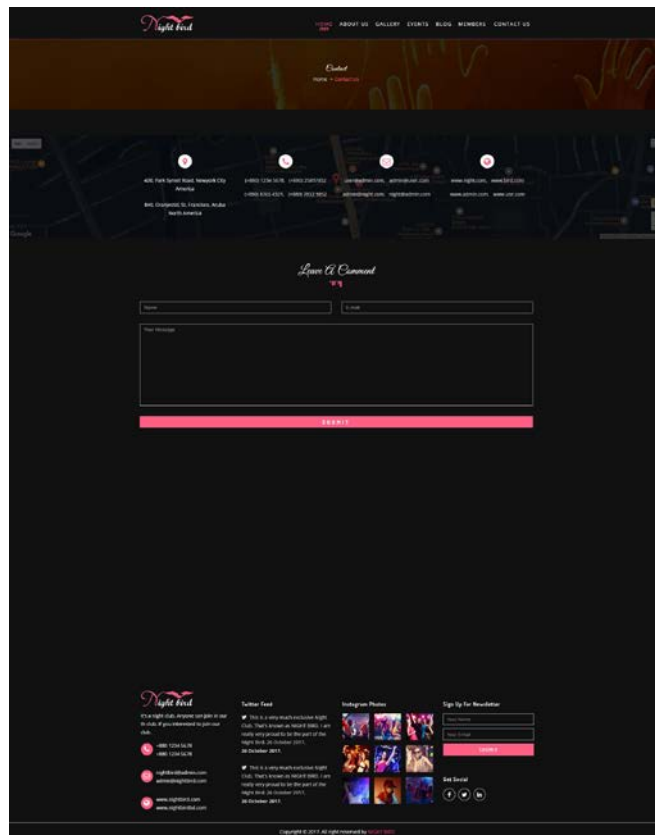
Night bird

HOME ABOUT US GALLERY EVENTS BLOG MEMBERS CONTACT US

Contact

Home » Contact Us

40C Park Street Road, Newyork City America

84G, Oranjestd St. Francisco, Aruba North America

(+880) 1234 5678, (+880) 23451652

(+880) 8302 4325, (+880) 2652 9852

admin@mail.com, admin@user.com

admin@night.com, night@admin.com

www.night.com, www.bird.com

www.admin.com, www.user.com

Google

Leave A Comment

Name

E-mail

Your Message

SUBMIT

Night bird

It's a night club. Anyone can join in our th club. If you interested to join our club.

+880 1234 5678

+880 1234 5678

nightbird@admin.com

admin@nightbird.com

www.nightbird.com

www.nightbirdst.com

Twitter Feed

This is a very much exclusive Night Club. That's known as NIGHT BIRD. I am really very proud to be the part of the Night Bird. 26 October 2017.

26 October 2017.

This is a very much exclusive Night Club. That's known as NIGHT BIRD. I am really very proud to be the part of the Night Bird. 26 October 2017.

26 October 2017.

Instagram Photos

Sign Up for Newsletter

Your Name

Your E-mail

SIGN UP

Get Social

Copyright © 2017. All right reserved by NIGHT BIRD